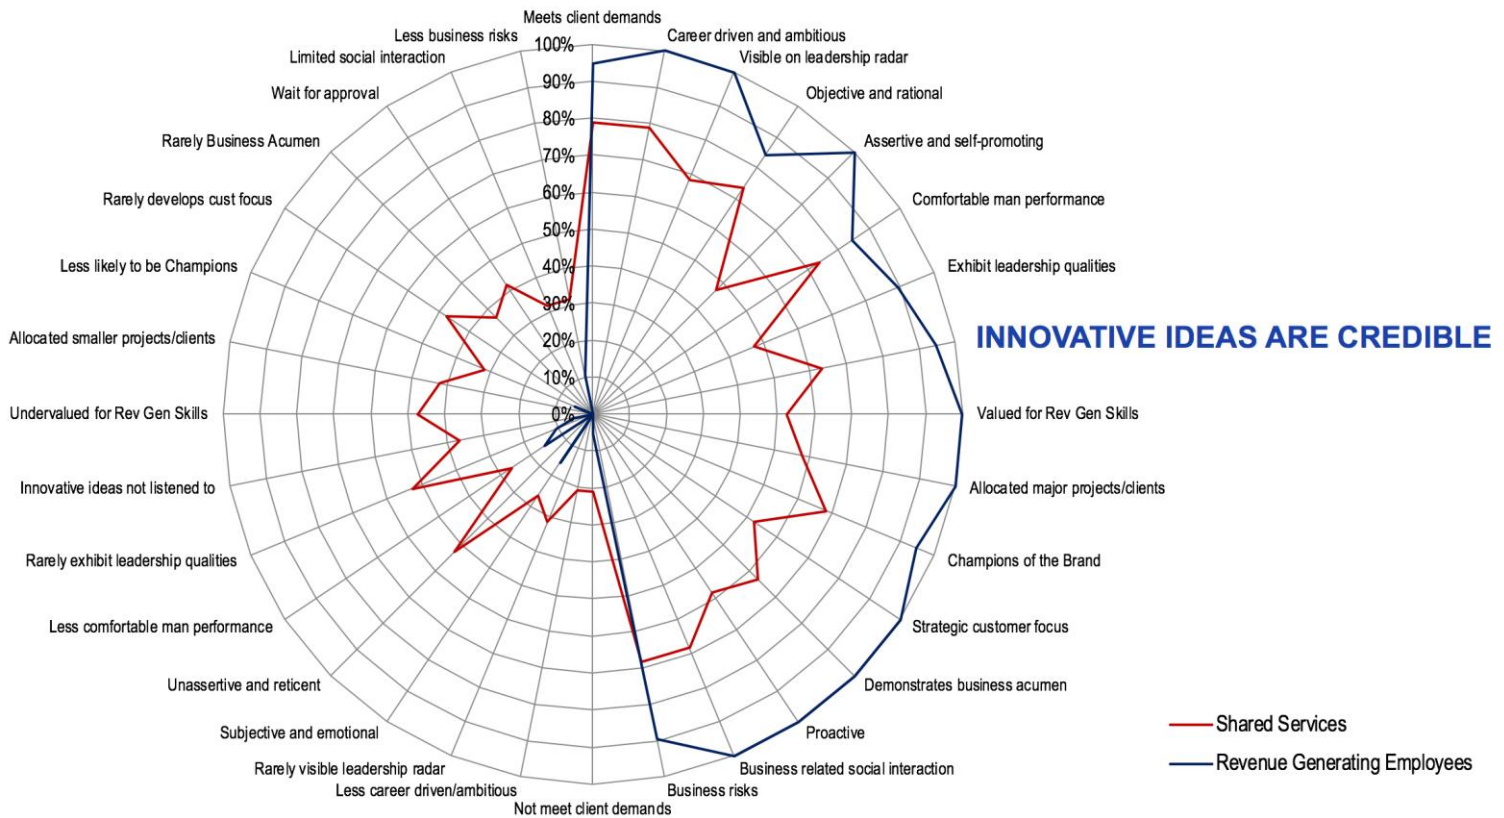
Meets client demands
Career driven and ambitious
Visible on leadership radar
Objective and rational
Assertive and self-promoting
Comfortable man performance
Exhibit leadership qualities
Valued for Rev Gen Skills
Allocated major projects/clients
Champions of the Brand
Strategic customer focus
Demonstrates business acumen
Proactive
Business related social interaction
Business risks
Not meet client demands
Less career driven/ambitious
Rarely visible leadership radar
Subjective and emotional
Unassertive and reticent
Less comfortable man performance
Rarely exhibit leadership qualities
Innovative ideas not listened to
Undervalued for Rev Gen Skills
Allocated smaller projects/clients
Less likely to be Champions
Rarely develops cust focus
Rarely Business Acumen
Wait for approval
Limited social interaction
Less business risks

100%
90%
80%
70%
60%
50%
40%
30%
20%
10%
0%

INNOVATIVE IDEAS ARE CREDIBLE

Shared Services
Revenue Generating Employees